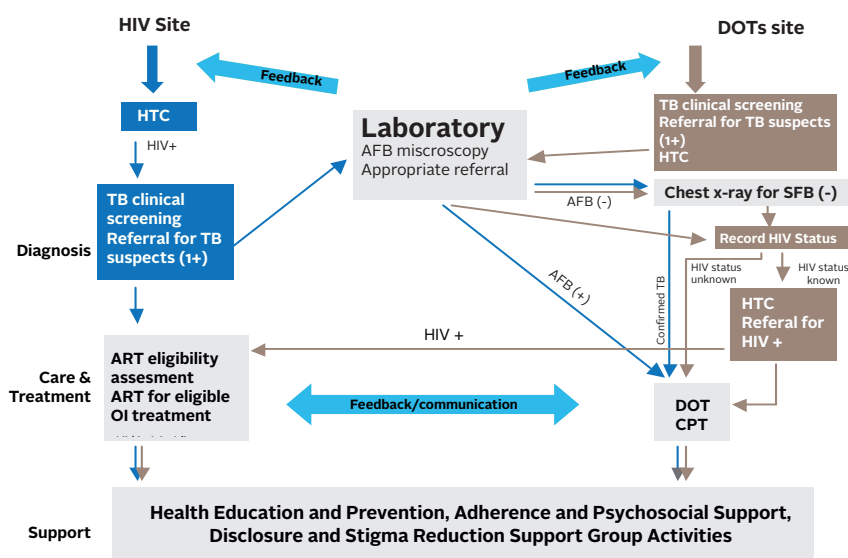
HIV Site

DOTs site

Feedback

Feedback

HTC

HIV+

TB clinical screening Referral for TB suspects (1+)

Diagnosis

Laboratory
AFB microscopy
Appropriate referral

TB clinical screening
Referral for TB suspects (1+)
HTC

AFB (-)

Chest x-ray for SFB (-)

Record HIV Status

HIV status unknown

HIV status known

AFB (+)

Confirmed TB

HTC
Referal for HIV +

HIV +

Care & Treatment

ART eligibility assesment
ART for eligible
OI treatment
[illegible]

Feedback/communication

DOT
CPT

Support

Health Education and Prevention, Adherence and Psychosocial Support, Disclosure and Stigma Reduction Support Group Activities